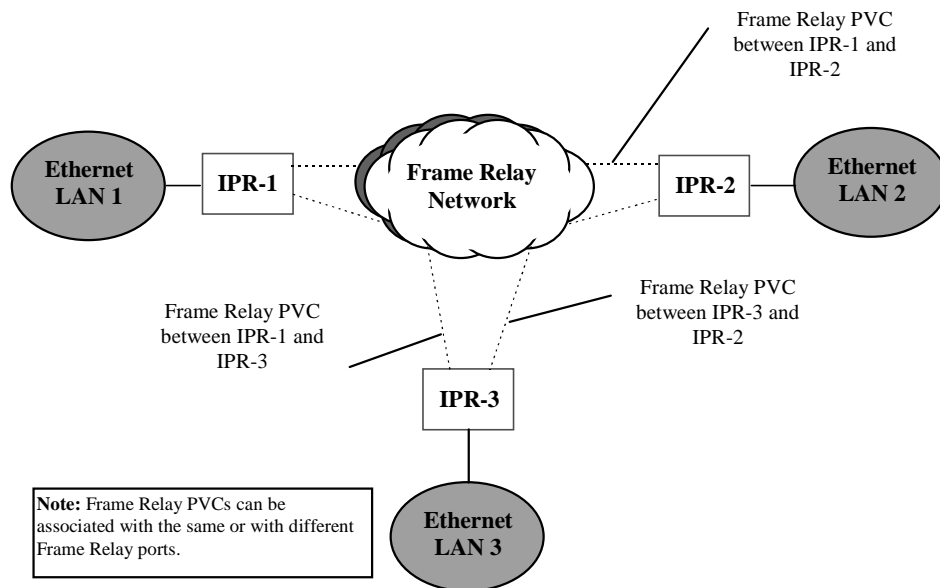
Frame Relay PVC between IPR-1 and IPR-2

Ethernet LAN 1

IPR-1

Frame Relay Network

IPR-2

Ethernet LAN 2

Frame Relay PVC between IPR-1 and IPR-3

Frame Relay PVC between IPR-3 and IPR-2

IPR-3

Note: Frame Relay PVCs can be associated with the same or with different Frame Relay ports.

Ethernet LAN 3